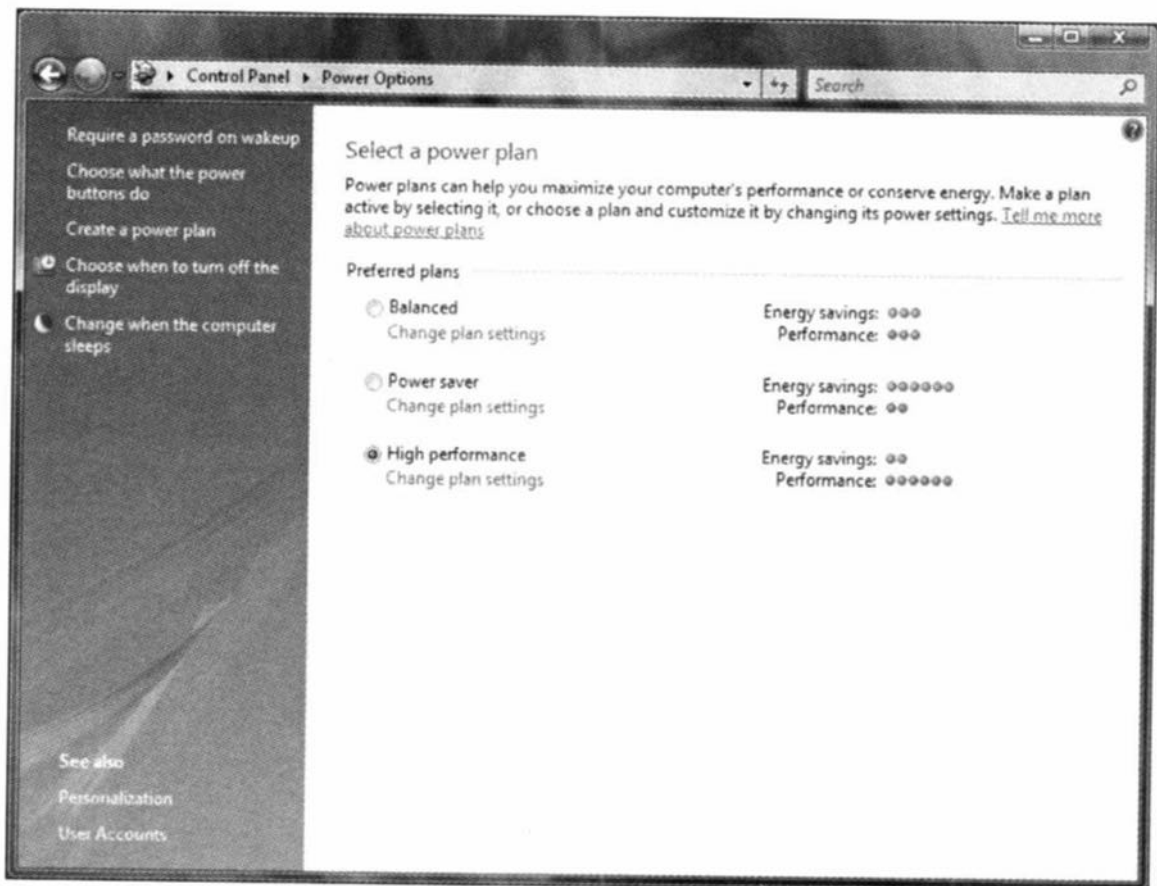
Control Panel ▸ Power Options

Search

Require a password on wakeup

Choose what the power buttons do

Create a power plan

Choose when to turn off the display

Change when the computer sleeps

See also

Personalization

User Accounts

Select a power plan

Power plans can help you maximize your computer's performance or conserve energy. Make a plan active by selecting it, or choose a plan and customize it by changing its power settings. Tell me more about power plans

Preferred plans

Balanced
Change plan settings

Energy savings: ●●●
Performance: ●●●

Power saver
Change plan settings

Energy savings: ●●●●●●
Performance: ●●

High performance
Change plan settings

Energy savings: ●●
Performance: ●●●●●●